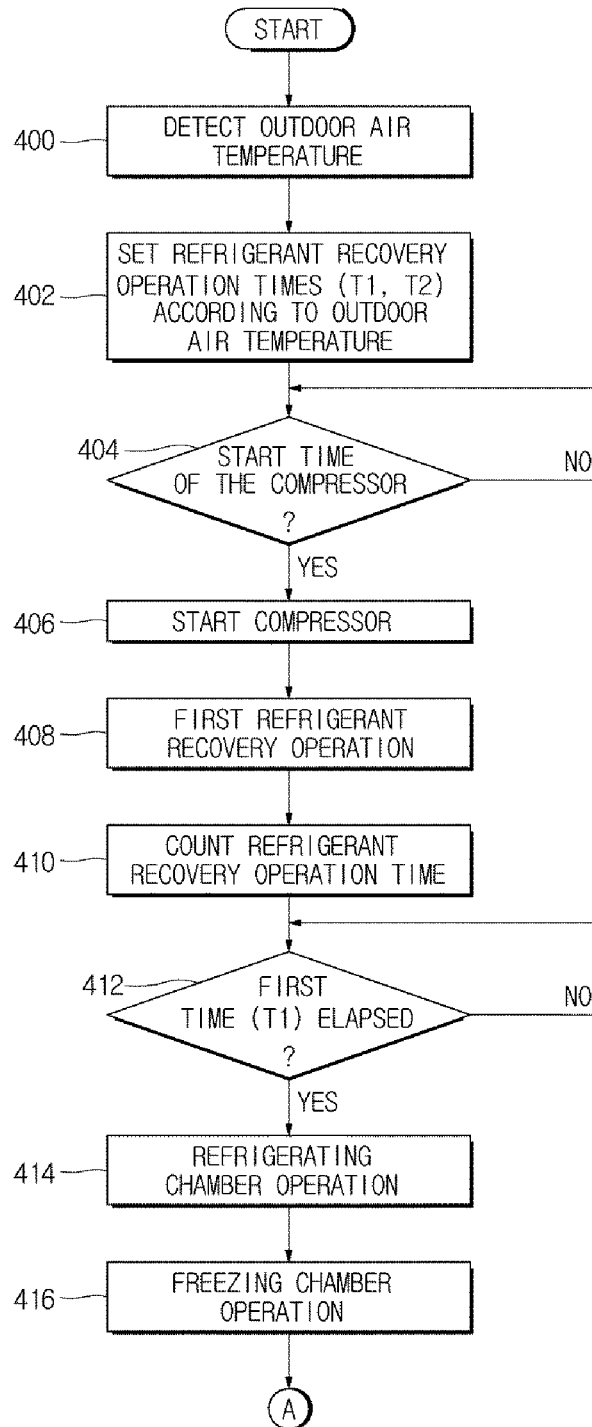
START

400 DETECT OUTDOOR AIR TEMPERATURE

402 SET REFRIGERANT RECOVERY OPERATION TIMES (T1, T2) ACCORDING TO OUTDOOR AIR TEMPERATURE

404 START TIME OF THE COMPRESSOR ?

NO

YES

406 START COMPRESSOR

408 FIRST REFRIGERANT RECOVERY OPERATION

410 COUNT REFRIGERANT RECOVERY OPERATION TIME

412 FIRST TIME (T1) ELAPSED ?

NO

YES

414 REFRIGERATING CHAMBER OPERATION

416 FREEZING CHAMBER OPERATION

A